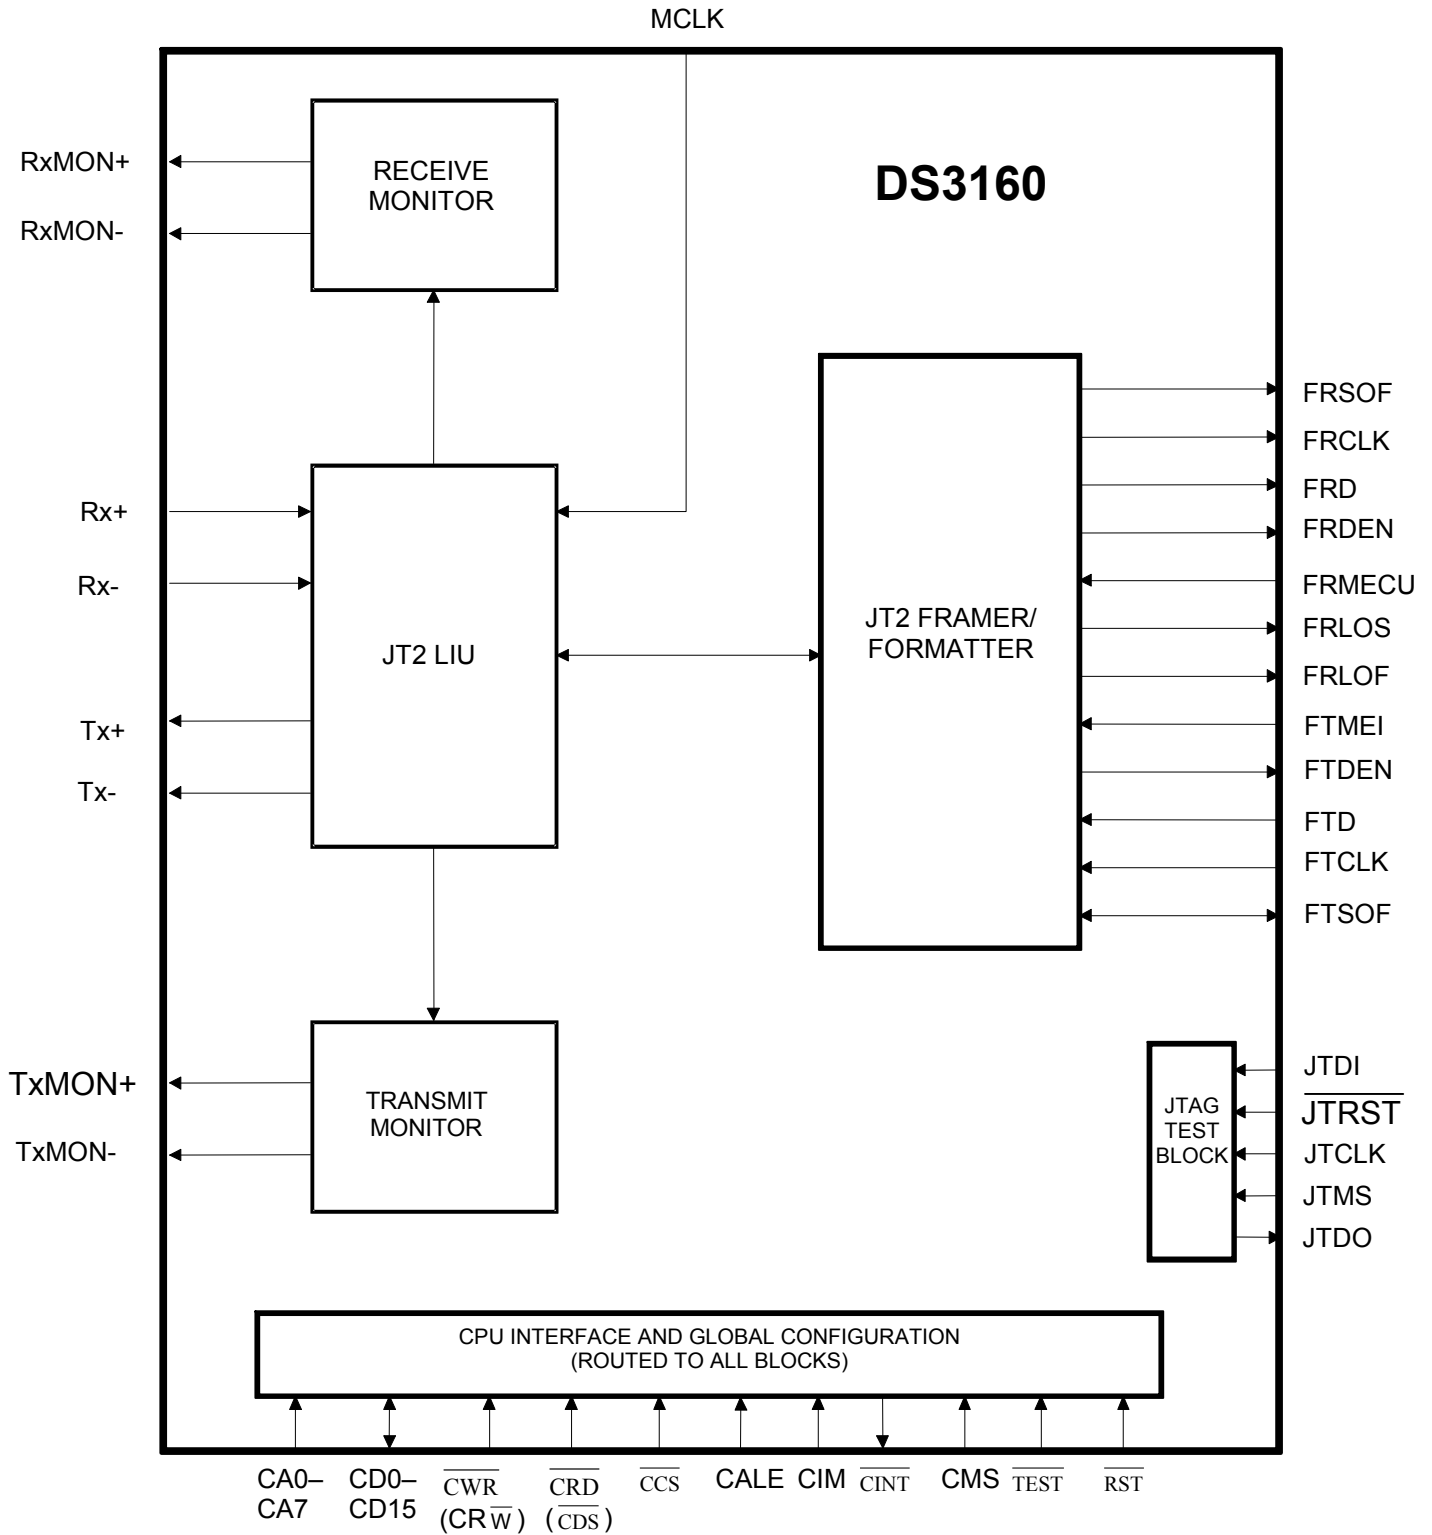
MCLK

DS3160

RxMON+

RxMON-

RECEIVE MONITOR

Rx+

Rx-

JT2 LIU

Tx+

Tx-

JT2 FRAMER/ FORMATTER

FRSOF
FRCLK
FRD
FRDEN
FRMECU
FRLOS
FRLOF
FTMEI
FTDEN
FTD
FTCLK
FTSOF

TxMON+

TxMON-

TRANSMIT MONITOR

JTAG TEST BLOCK

JTDI
$\overline{JTRST}$
JTCLK
JTMS
JTDO

CPU INTERFACE AND GLOBAL CONFIGURATION (ROUTED TO ALL BLOCKS)

CA0– CA7
CD0– CD15
$\overline{CWR}$ (CR$\overline{W}$)
$\overline{CRD}$ ($\overline{CDS}$)
$\overline{CCS}$
CALE
CIM
$\overline{CINT}$
CMS
$\overline{TEST}$
$\overline{RST}$